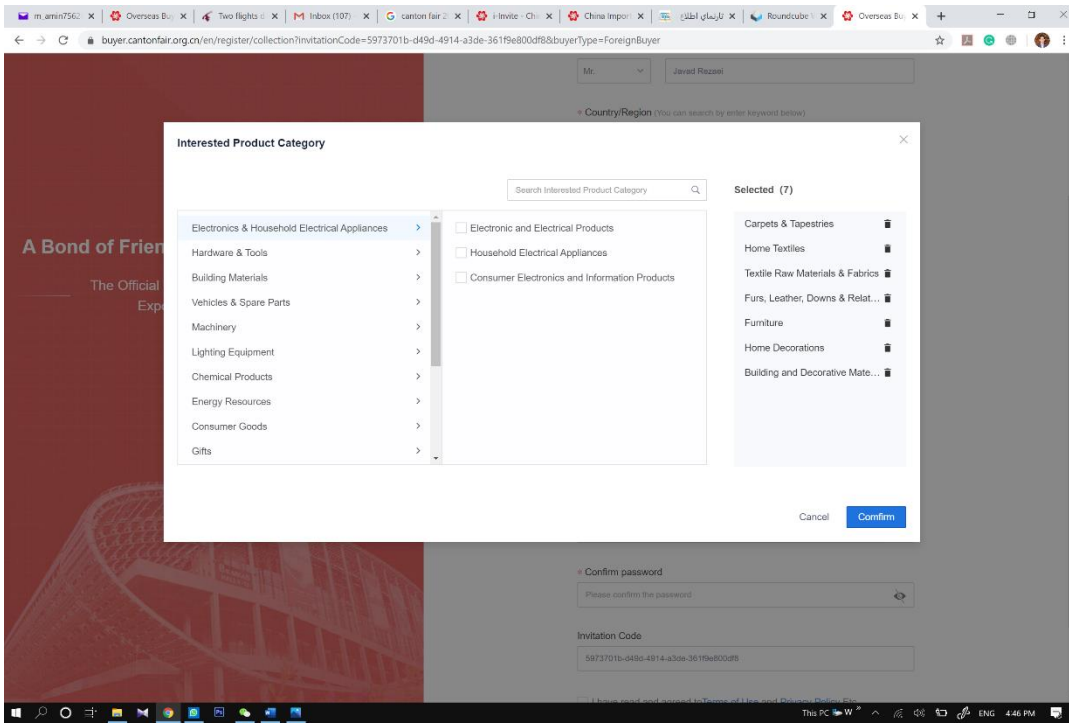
m.amin7562 × | Overseas Bu × | Two flights × | M Inbox (107) × | G canton fair 2 × | i-Invite - Ch × | China Import × | تارنمای اطلاع × | Roundcube × | Overseas Bu × | +

buyer.cantonfair.org.cn/en/register/collection?invitationCode=5973701b-d49d-4914-a3de-361f9e800df8&buyerType=ForeignBuyer

Mr. Javad Rezaei

* Country/Region (You can search by enter keyword below)

A Bond of Frien

The Official

Exp

Interested Product Category

Search Interested Product Category

Selected (7)

| Electronics & Household Electrical Appliances > | Electronic and Electrical Products |
|---|---|
| Hardware & Tools > | Household Electrical Appliances |
| Building Materials > | Consumer Electronics and Information Products |
| Vehicles & Spare Parts > | |
| Machinery > | |
| Lighting Equipment > | |
| Chemical Products > | |
| Energy Resources > | |
| Consumer Goods > | |
| Gifts > | |

Carpets & Tapestries
Home Textiles
Textile Raw Materials & Fabrics
Furs, Leather, Downs & Relat...
Furniture
Home Decorations
Building and Decorative Mate...

Cancel Confirm

* Confirm password

Please confirm the password

Invitation Code

5973701b-d49d-4914-a3de-361f9e800df8

I have read and agreed to Terms of Use and Privacy Policy Etc

This PC W ENG 4:46 PM